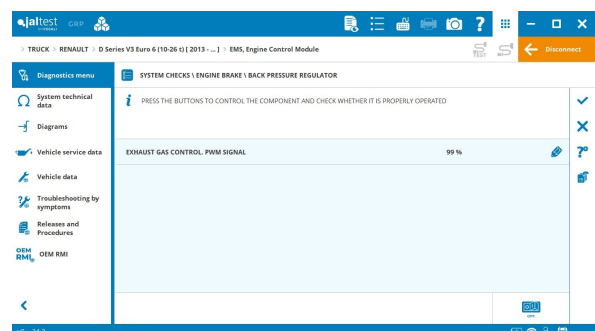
jaltest CGP

> TRUCK > RENAULT > D Series V3 Euro 6 (10-26 t) [2013 - ... ] > EMS, Engine Control Module

Disconnect

Diagnostics menu

System technical data

Diagrams

Vehicle service data

Vehicle data

Troubleshooting by symptoms

Releases and Procedures

OEM RMI

SYSTEM CHECKS \ ENGINE BRAKE \ BACK PRESSURE REGULATOR

PRESS THE BUTTONS TO CONTROL THE COMPONENT AND CHECK WHETHER IT IS PROPERLY OPERATED

| EXHAUST GAS CONTROL. PWM SIGNAL | 99 % |
|---|---|

OFF